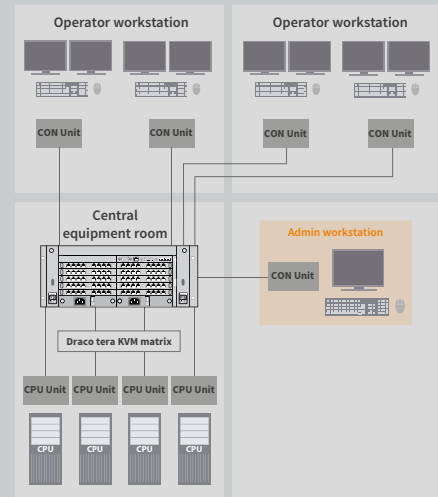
Operator workstation

Operator workstation

CON Unit

CON Unit

CON Unit

CON Unit

Central equipment room

Admin workstation

CON Unit

Draco tera KVM matrix

CPU Unit

CPU Unit

CPU Unit

CPU Unit

CPU

CPU

CPU

CPU